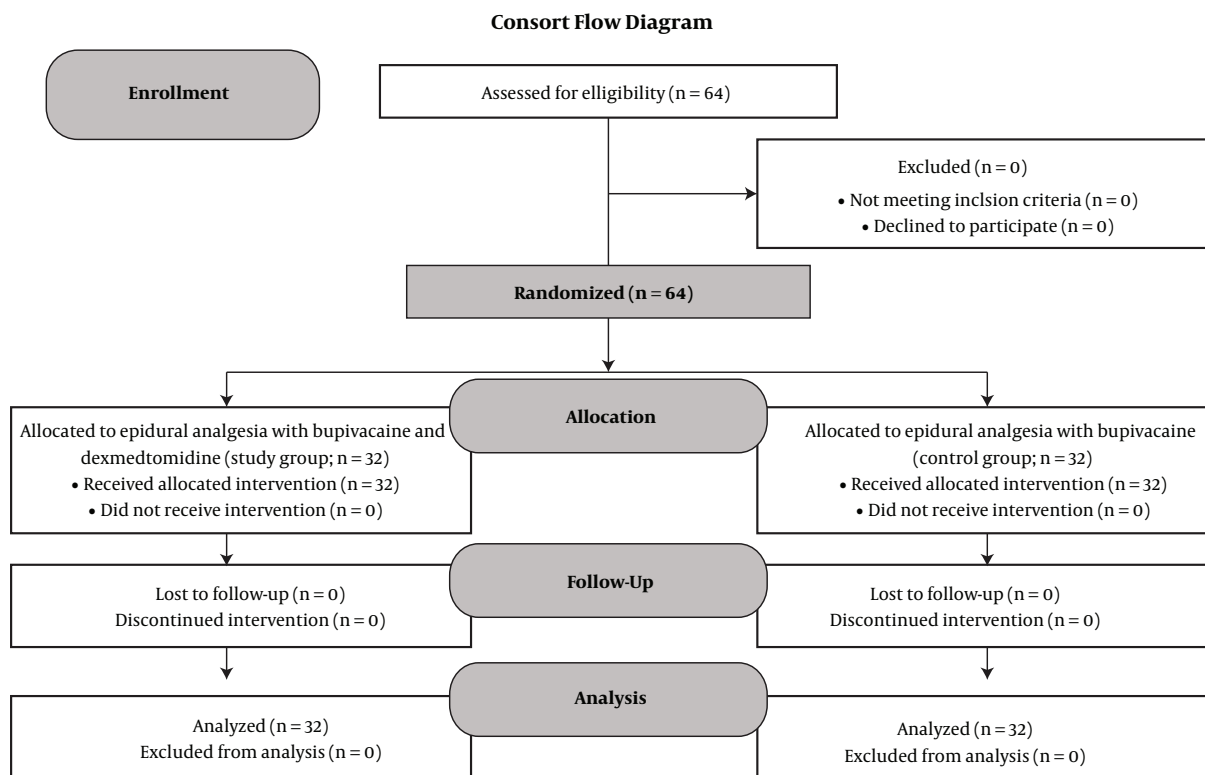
Consort Flow Diagram

Enrollment

Assessed for elligibility (n = 64)

Excluded (n = 0)
• Not meeting inclsion criteria (n = 0)
• Declined to participate (n = 0)

Randomized (n = 64)

Allocation

Allocated to epidural analgesia with bupivacaine and dexmedtomidine (study group; n = 32)
• Received allocated intervention (n = 32)
• Did not receive intervention (n = 0)

Allocated to epidural analgesia with bupivacaine (control group; n = 32)
• Received allocated intervention (n = 32)
• Did not receive intervention (n = 0)

Follow-Up

Lost to follow-up (n = 0)
Discontinued intervention (n = 0)

Lost to follow-up (n = 0)
Discontinued intervention (n = 0)

Analysis

Analyzed (n = 32)
Excluded from analysis (n = 0)

Analyzed (n = 32)
Excluded from analysis (n = 0)